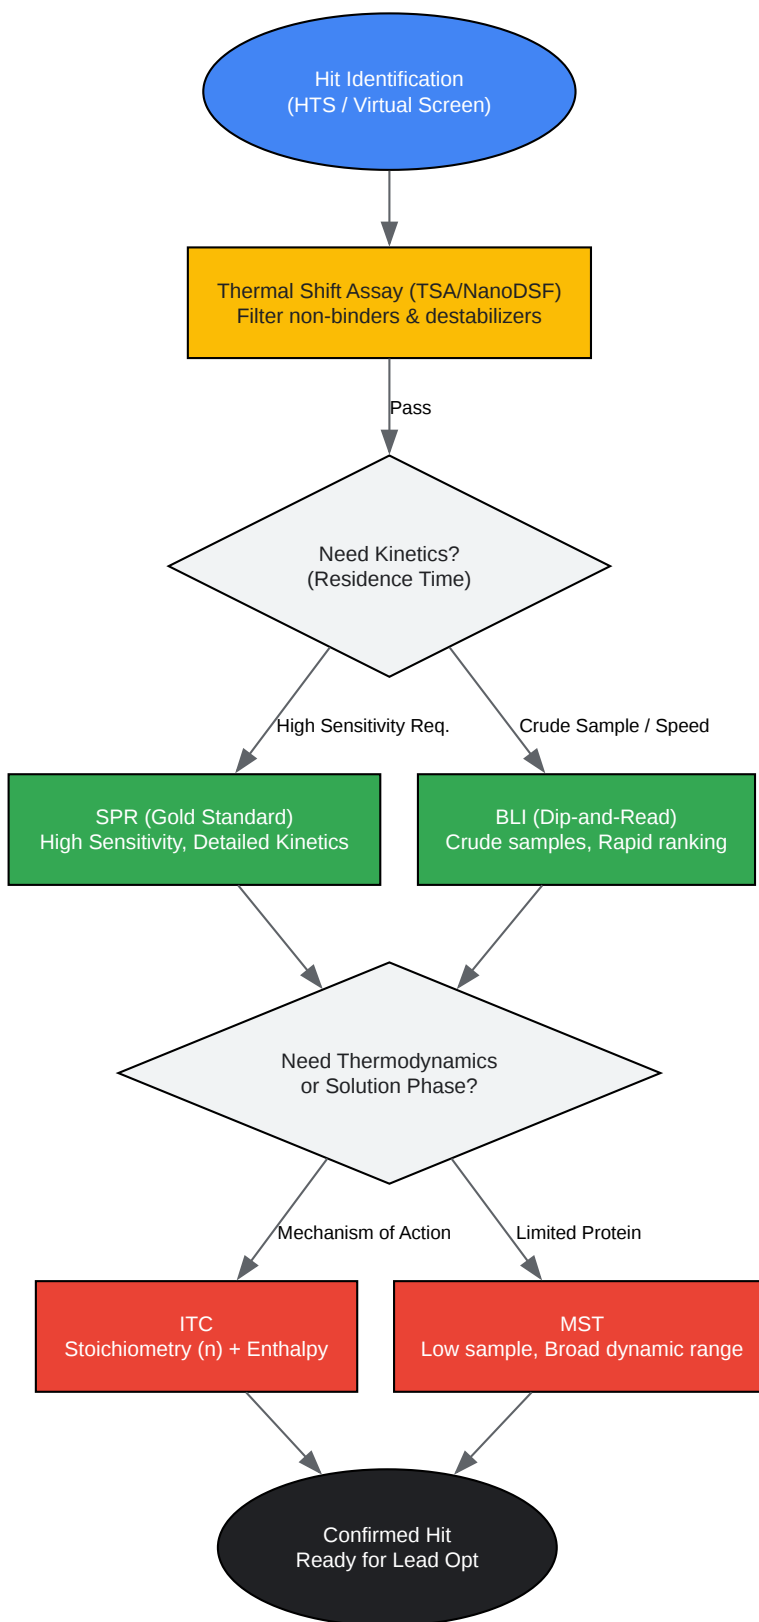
Hit Identification
(HTS / Virtual Screen)

Thermal Shift Assay (TSA/NanoDSF)
Filter non-binders & destabilizers

Pass

Need Kinetics?
(Residence Time)

High Sensitivity Req.

Crude Sample / Speed

SPR (Gold Standard)
High Sensitivity, Detailed Kinetics

BLI (Dip-and-Read)
Crude samples, Rapid ranking

Need Thermodynamics
or Solution Phase?

Mechanism of Action

Limited Protein

ITC
Stoichiometry (n) + Enthalpy

MST
Low sample, Broad dynamic range

Confirmed Hit
Ready for Lead Opt